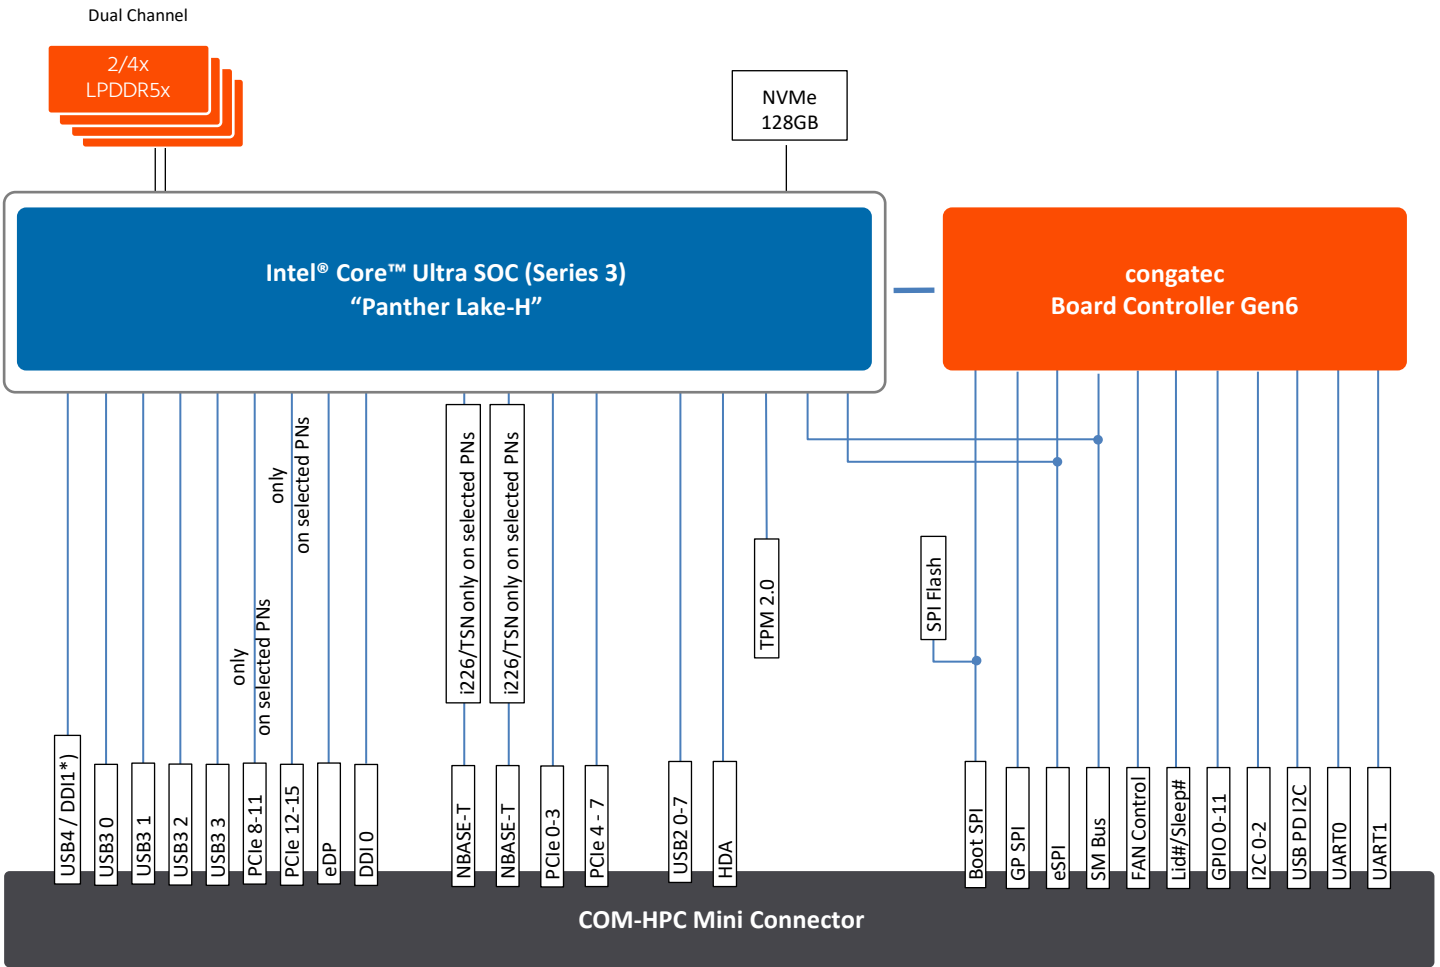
Dual Channel

2/4x
LPDDR5x

NVMe
128GB

Intel® Core™ Ultra SOC (Series 3)
“Panther Lake-H”

congatec
Board Controller Gen6

only
on selected PNs

only
on selected PNs

i226/TSN only on selected PNs

i226/TSN only on selected PNs

TPM 2.0

SPI Flash

USB4 / DDI1*)
USB3 0
USB3 1
USB3 2
USB3 3
PCIe 8-11
PCIe 12-15
eDP
DDI 0
NBASE-T
NBASE-T
PCIe 0-3
PCIe 4 - 7
USB2 0-7
HDA
Boot SPI
GP SPI
eSPI
SM Bus
FAN Control
Lid#/Sleep#
GPIO 0-11
I2C 0-2
USB PD I2C
UART0
UART1

COM-HPC Mini Connector